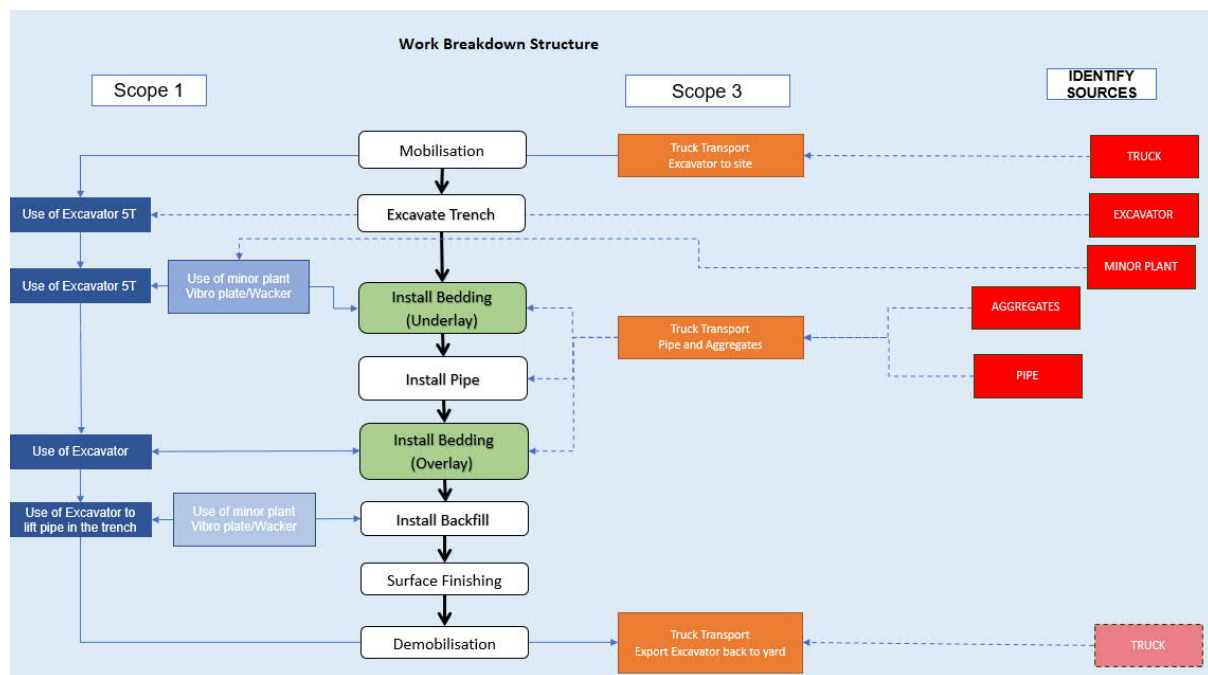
Work Breakdown Structure

Scope 1

Scope 3

IDENTIFY SOURCES

Mobilisation

Truck Transport Excavator to site

TRUCK

Use of Excavator 5T

Excavate Trench

EXCAVATOR

MINOR PLANT

Use of Excavator 5T

Use of minor plant Vibro plate/Wacker

Install Bedding (Underlay)

AGGREGATES

Truck Transport Pipe and Aggregates

Install Pipe

PIPE

Use of Excavator

Install Bedding (Overlay)

Use of Excavator to lift pipe in the trench

Use of minor plant Vibro plate/Wacker

Install Backfill

Surface Finishing

Demobilisation

Truck Transport Export Excavator back to yard

TRUCK